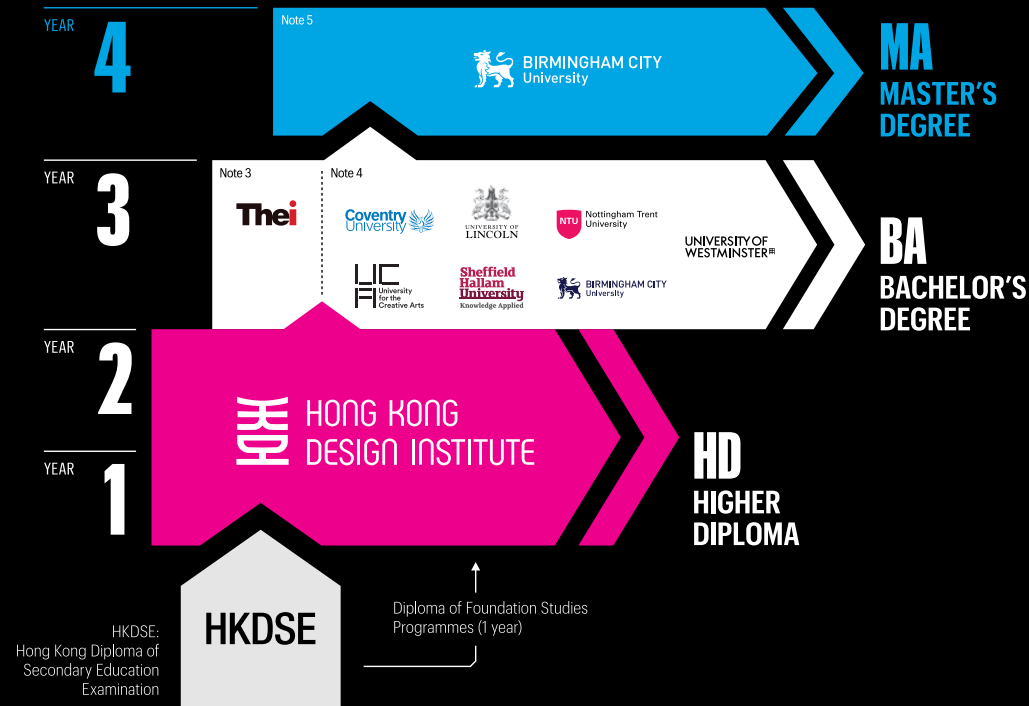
YEAR
4

Note 5

BIRMINGHAM CITY
University

MA
MASTER'S
DEGREE

YEAR
3

Note 3

Thei

Note 4

Coventry University

UNIVERSITY OF LINCOLN

NTU Nottingham Trent University

UNIVERSITY OF WESTMINSTER

UCA University for the Creative Arts

Sheffield Hallam University
Knowledge Applied

BIRMINGHAM CITY
University

BA
BACHELOR'S
DEGREE

YEAR
2

HONG KONG
DESIGN INSTITUTE

YEAR
1

HD
HIGHER
DIPLOMA

HKDSE

HKDSE:
Hong Kong Diploma of Secondary Education Examination

Diploma of Foundation Studies Programmes (1 year)